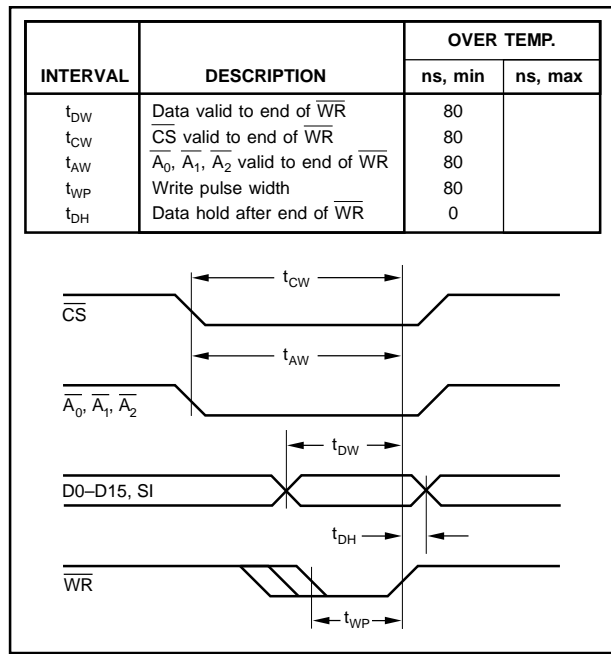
| INTERVAL | DESCRIPTION | OVER TEMP. ns, min | OVER TEMP. ns, max |
|---|---|---|---|
| $t_{DW}$ | Data valid to end of $\overline{WR}$ | 80 | |
| $t_{CW}$ | $\overline{CS}$ valid to end of $\overline{WR}$ | 80 | |
| $t_{AW}$ | $\overline{A_0}$, $\overline{A_1}$, $\overline{A_2}$ valid to end of $\overline{WR}$ | 80 | |
| $t_{WP}$ | Write pulse width | 80 | |
| $t_{DH}$ | Data hold after end of $\overline{WR}$ | 0 | |

$t_{CW}$

$\overline{CS}$

$t_{AW}$

$\overline{A_0}$, $\overline{A_1}$, $\overline{A_2}$

$t_{DW}$

D0–D15, SI

$t_{DH}$

$\overline{WR}$

$t_{WP}$